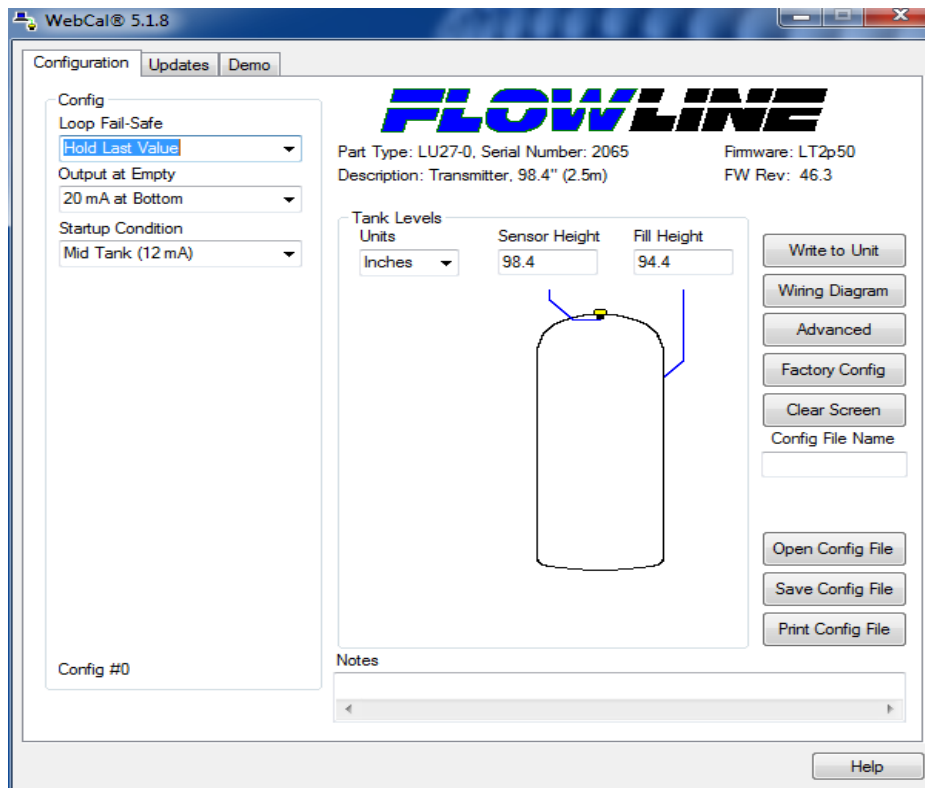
WebCal® 5.1.8

Configuration | Updates | Demo

Config
Loop Fail-Safe
Hold Last Value
Output at Empty
20 mA at Bottom
Startup Condition
Mid Tank (12 mA)

Config #0

FLOWLINE

Part Type: LU27-0, Serial Number: 2065
Description: Transmitter, 98.4" (2.5m)

Firmware: LT2p50
FW Rev: 46.3

Tank Levels
Units
Inches
Sensor Height
98.4
Fill Height
94.4

Write to Unit
Wiring Diagram
Advanced
Factory Config
Clear Screen
Config File Name

Open Config File
Save Config File
Print Config File

Notes

Help